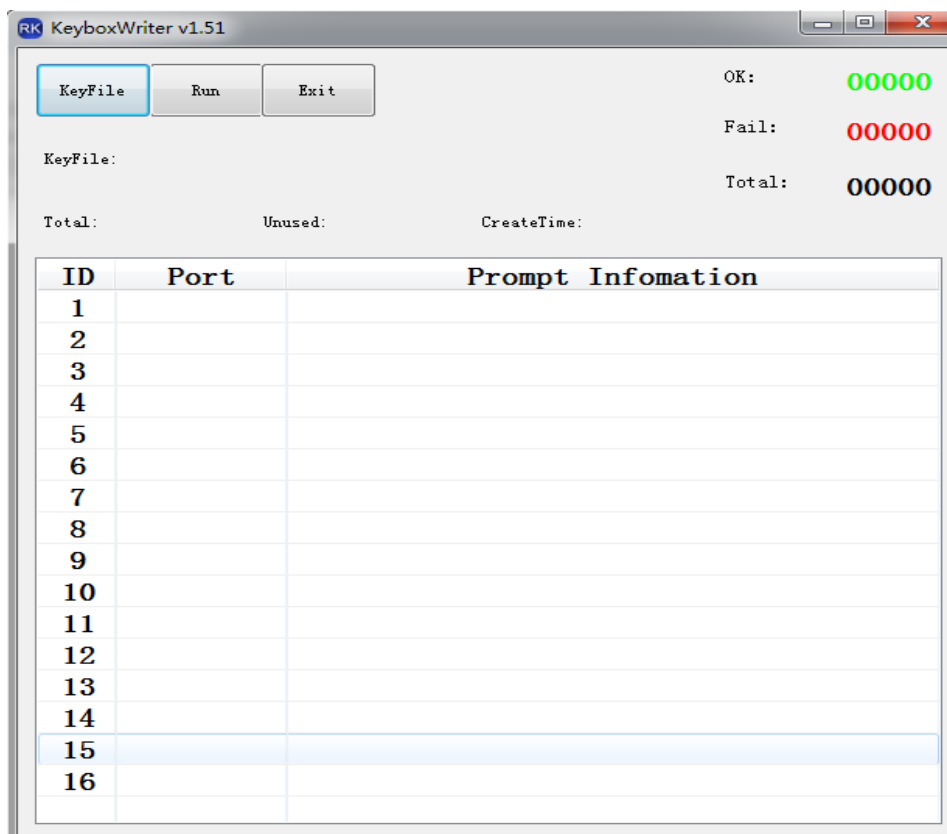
RK KeyboxWriter v1.51

KeyFile Run Exit

OK: 00000

Fail: 00000

KeyFile:

Total: 00000

Total: Unused: CreateTime:

| ID | Port | Prompt Infomation |
|---|---|---|
| 1 | | |
| 2 | | |
| 3 | | |
| 4 | | |
| 5 | | |
| 6 | | |
| 7 | | |
| 8 | | |
| 9 | | |
| 10 | | |
| 11 | | |
| 12 | | |
| 13 | | |
| 14 | | |
| 15 | | |
| 16 | | |